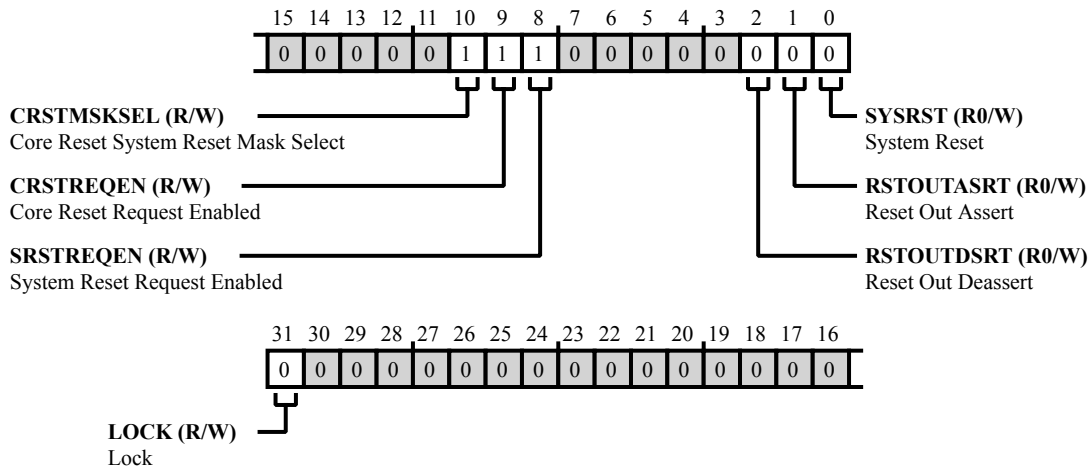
15 14 13 12 11 10 9 8 7 6 5 4 3 2 1 0

0 0 0 0 0 1 1 1 0 0 0 0 0 0 0 0

**CRSTMSKSEL (R/W)**
Core Reset System Reset Mask Select

**CRSTREQEN (R/W)**
Core Reset Request Enabled

**SRSTREQEN (R/W)**
System Reset Request Enabled

**SYSRST (R0/W)**
System Reset

**RSTOUTASRT (R0/W)**
Reset Out Assert

**RSTOUTDSRT (R0/W)**
Reset Out Deassert

31 30 29 28 27 26 25 24 23 22 21 20 19 18 17 16

0 0 0 0 0 0 0 0 0 0 0 0 0 0 0 0

**LOCK (R/W)**
Lock